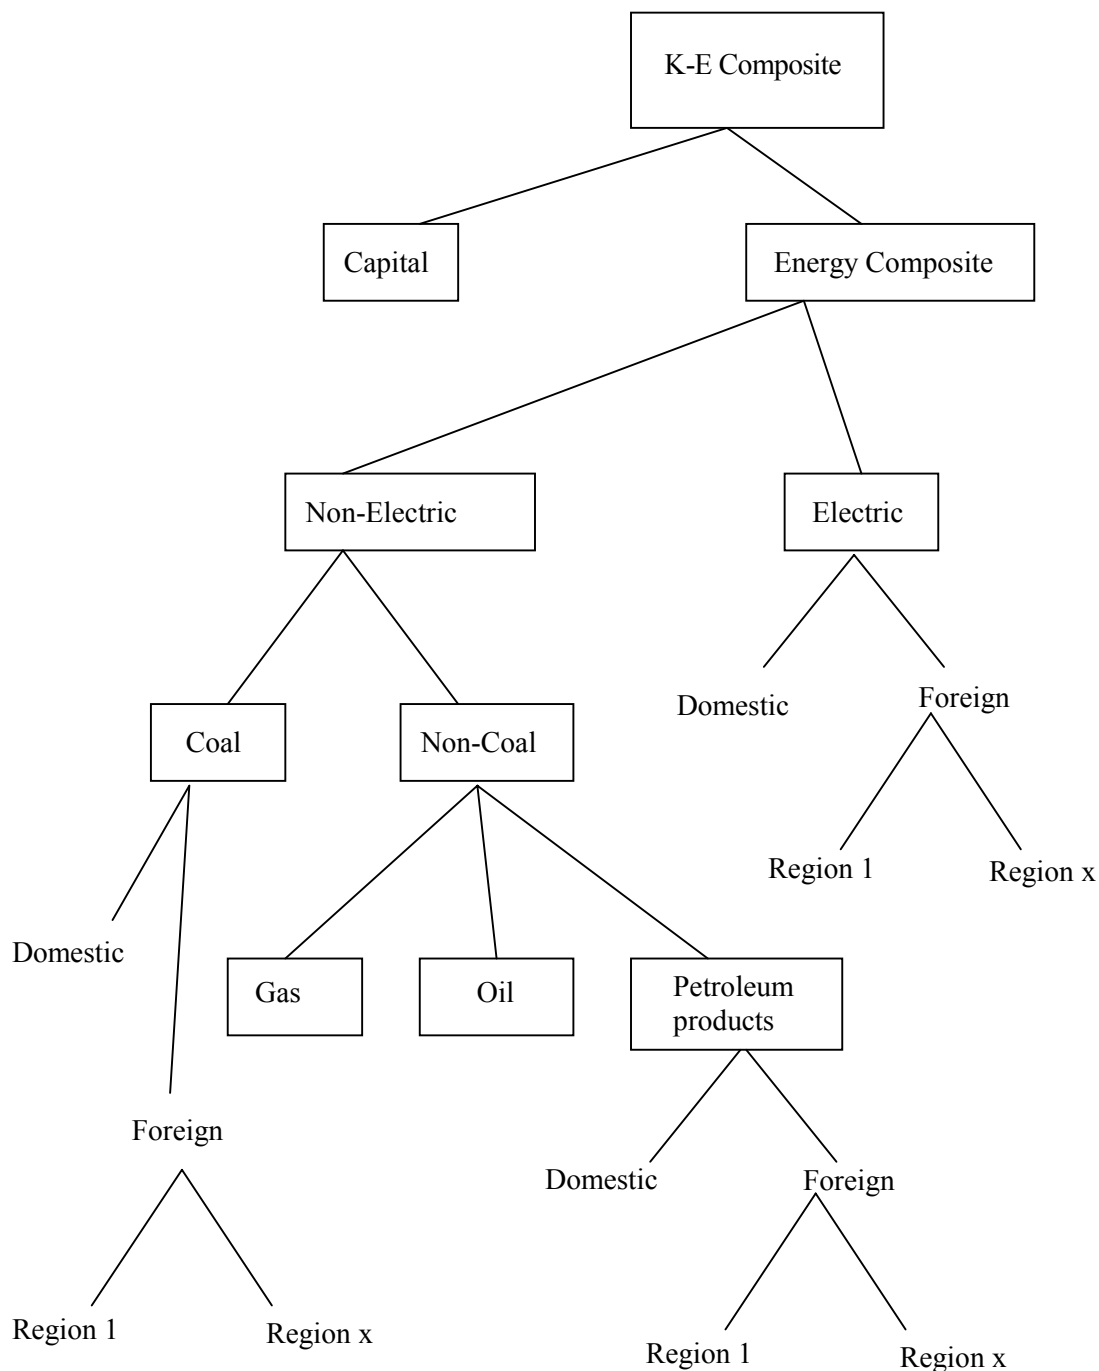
K-E Composite

Capital

Energy Composite

Non-Electric

Electric

Domestic

Foreign

Region 1

Region x

Coal

Non-Coal

Domestic

Gas

Oil

Petroleum products

Foreign

Region 1

Region x

Domestic

Foreign

Region 1

Region x